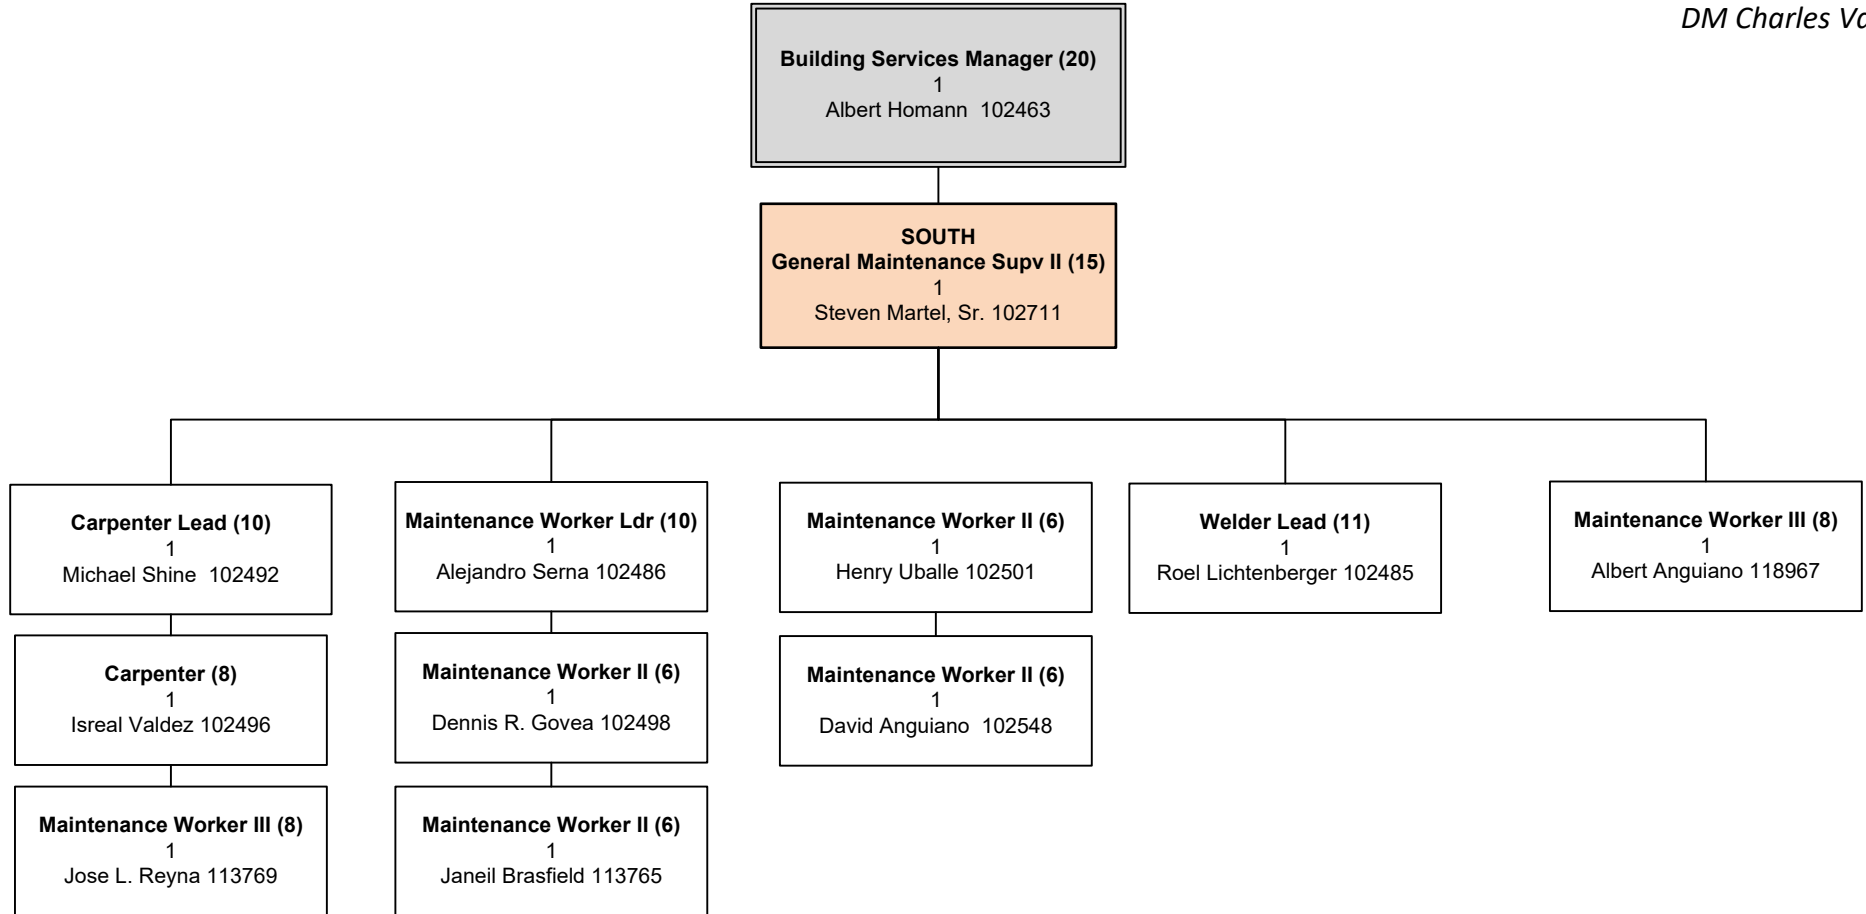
DM Charles Va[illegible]

**Building Services Manager (20)**
1
Albert Homann 102463

**SOUTH**
**General Maintenance Supv II (15)**
1
Steven Martel, Sr. 102711

**Carpenter Lead (10)**
1
Michael Shine 102492

**Carpenter (8)**
1
Isreal Valdez 102496

**Maintenance Worker III (8)**
1
Jose L. Reyna 113769

**Maintenance Worker Ldr (10)**
1
Alejandro Serna 102486

**Maintenance Worker II (6)**
1
Dennis R. Govea 102498

**Maintenance Worker II (6)**
1
Janeil Brasfield 113765

**Maintenance Worker II (6)**
1
Henry Uballe 102501

**Maintenance Worker II (6)**
1
David Anguiano 102548

**Welder Lead (11)**
1
Roel Lichtenberger 102485

**Maintenance Worker III (8)**
1
Albert Anguiano 118967